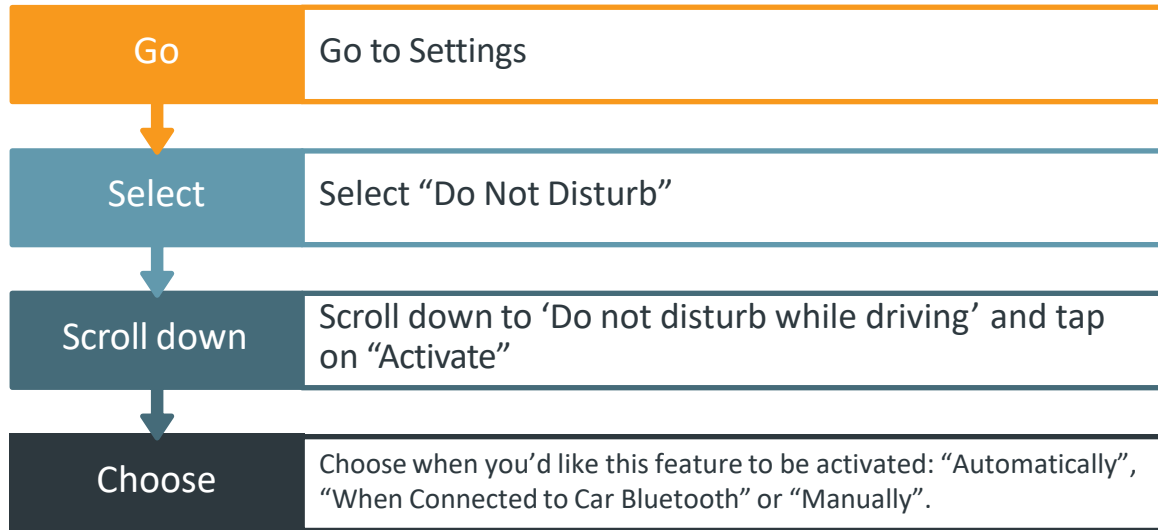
Go

Go to Settings

Select

Select “Do Not Disturb”

Scroll down

Scroll down to ‘Do not disturb while driving’ and tap on “Activate”

Choose

Choose when you’d like this feature to be activated: “Automatically”, “When Connected to Car Bluetooth” or “Manually”.